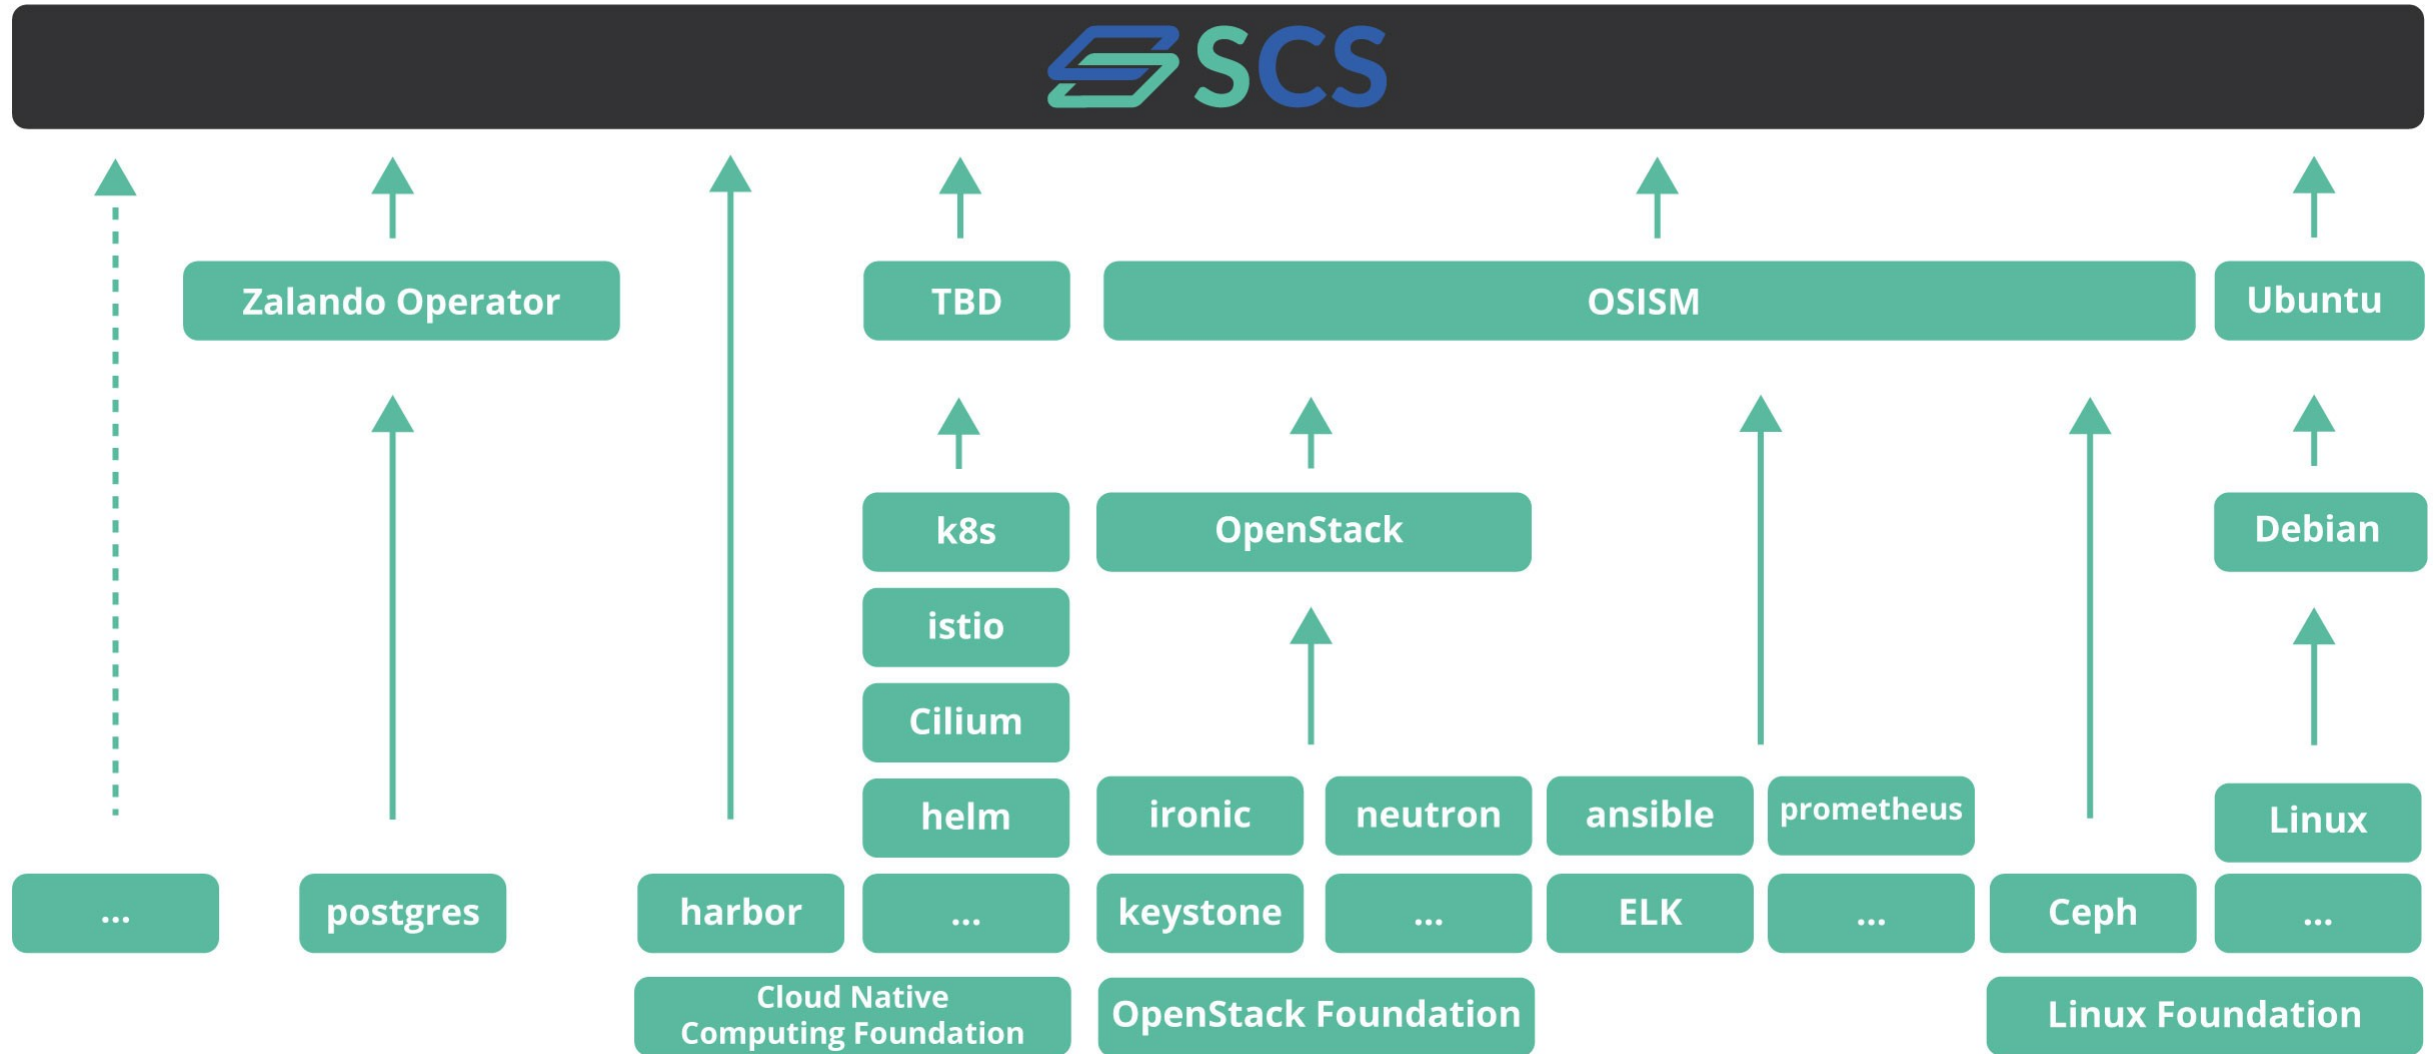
SCS

Zalando Operator

TBD

OSISM

Ubuntu

k8s

OpenStack

Debian

istio

Cilium

helm

ironic

neutron

ansible

prometheus

Linux

...

postgres

harbor

...

keystone

...

ELK

...

Ceph

...

Cloud Native Computing Foundation

OpenStack Foundation

Linux Foundation